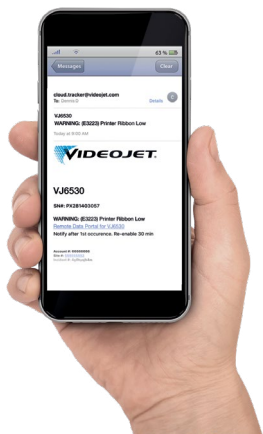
63 %

Messages

Clear

cloud.tracker@videojet.com

To: Dennis D

Details

VJ6530

WARNING: (E3223) Printer Ribbon Low

Today at 9:00 AM

VIDEOJET

VJ6530

SN#: PX281403057

WARNING: (E3223) Printer Ribbon Low

Remote Data Portal for VJ6530

Notify after 1st occurrence. Re-enable 30 min

Account #: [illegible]

Site #: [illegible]

Contact #: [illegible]